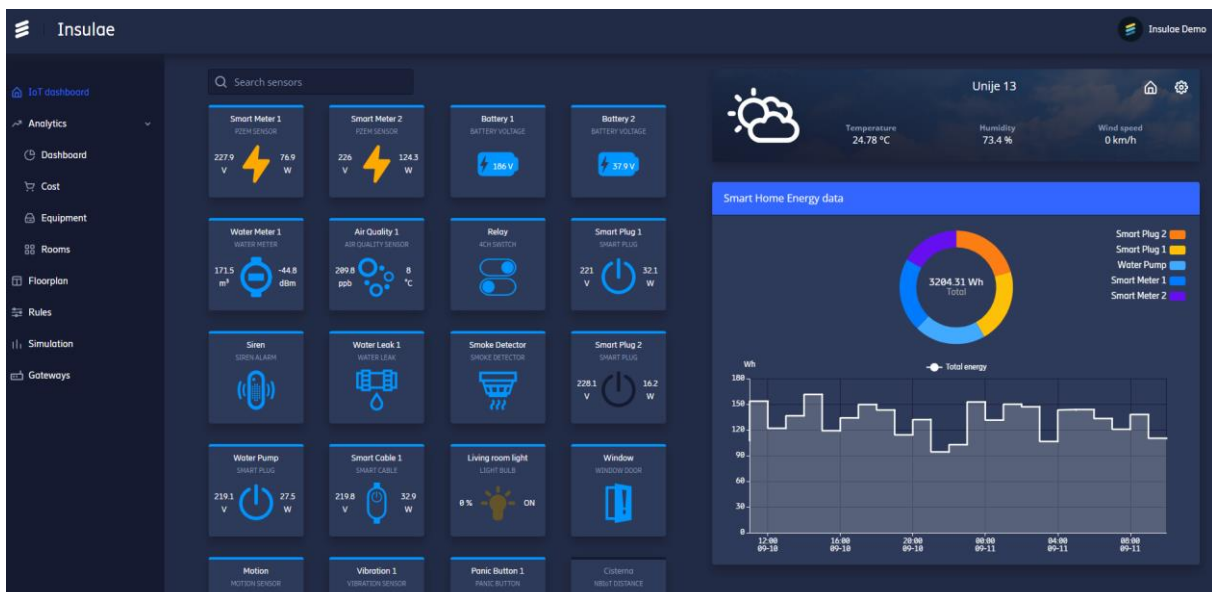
Insulae

Insulae Demo

IoT dashboard
Analytics
Dashboard
Cost
Equipment
Rooms
Floorplan
Rules
Simulation
Gateways

Search sensors

Smart Meter 1
PZEM SENSOR
227.9 V
76.9 W

Smart Meter 2
PZEM SENSOR
226 V
124.3 W

Battery 1
BATTERY VOLTAGE
186 V

Battery 2
BATTERY VOLTAGE
37.9 V

Water Meter 1
WATER METER
171.5 m³
-44.8 dBm

Air Quality 1
AIR QUALITY SENSOR
209.8 ppb
8 °C

Relay
4CH SWITCH

Smart Plug 1
SMART PLUG
221 V
32.1 W

Siren
SIREN ALARM

Water Leak 1
WATER LEAK

Smoke Detector
SMOKE DETECTOR

Smart Plug 2
SMART PLUG
228.1 V
16.2 W

Water Pump
SMART PLUG
219.1 V
27.5 W

Smart Cable 1
SMART CABLE
219.8 V
32.9 W

Living room light
LIGHT BULB
0 %
ON

Window
WINDOW DOOR

Motion
MOTION SENSOR

Vibration 1
VIBRATION SENSOR

Panic Button 1
PANIC BUTTON

Cisterna
MBoT DISTANCE

Unije 13

Temperature
24.78 °C

Humidity
73.4 %

Wind speed
0 km/h

Smart Home Energy data

3204.31 Wh
Total

Smart Plug 2
Smart Plug 1
Water Pump
Smart Meter 1
Smart Meter 2

Wh
Total energy
180
150
120
90
60
30
0
12:00 09-10
16:00 09-10
20:00 09-10
00:00 09-11
04:00 09-11
08:00 09-11